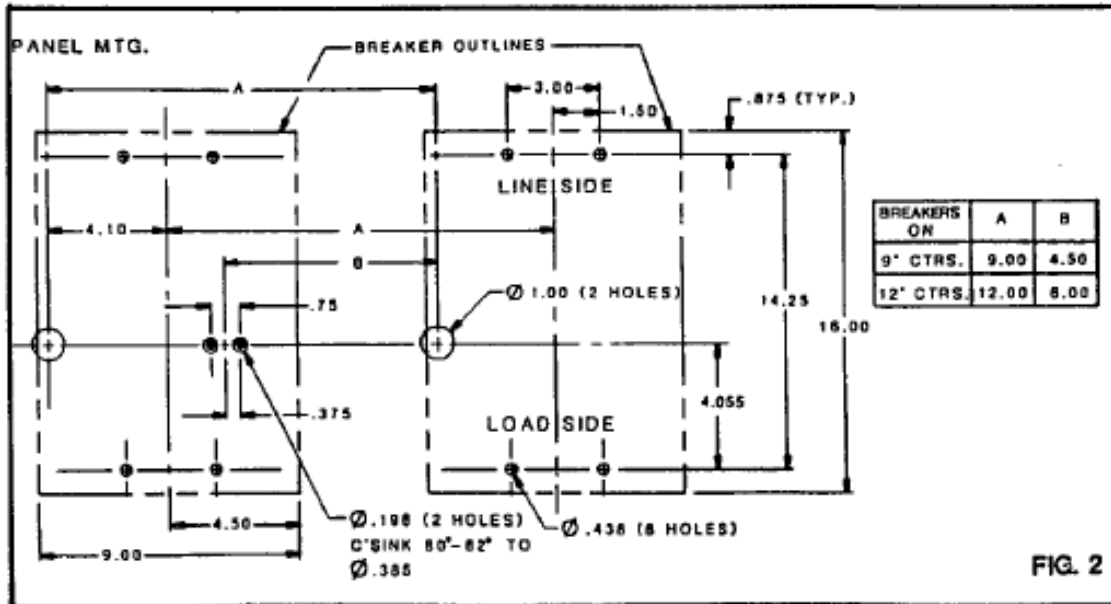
PANEL MTG.

BREAKER OUTLINES

A

3.00

1.50

.875 (TYP.)

LINE SIDE

4.10

A

B

Ø 1.00 (2 HOLES)

.75

14.25

16.00

4.055

.375

LOAD SIDE

4.50

9.00

Ø.196 (2 HOLES) C'SINK 80°-82° TO Ø.385

Ø .438 (8 HOLES)

| BREAKERS ON | A | B |
|---|---|---|
| 9" CTRS. | 9.00 | 4.50 |
| 12" CTRS. | 12.00 | 6.00 |

FIG. 2